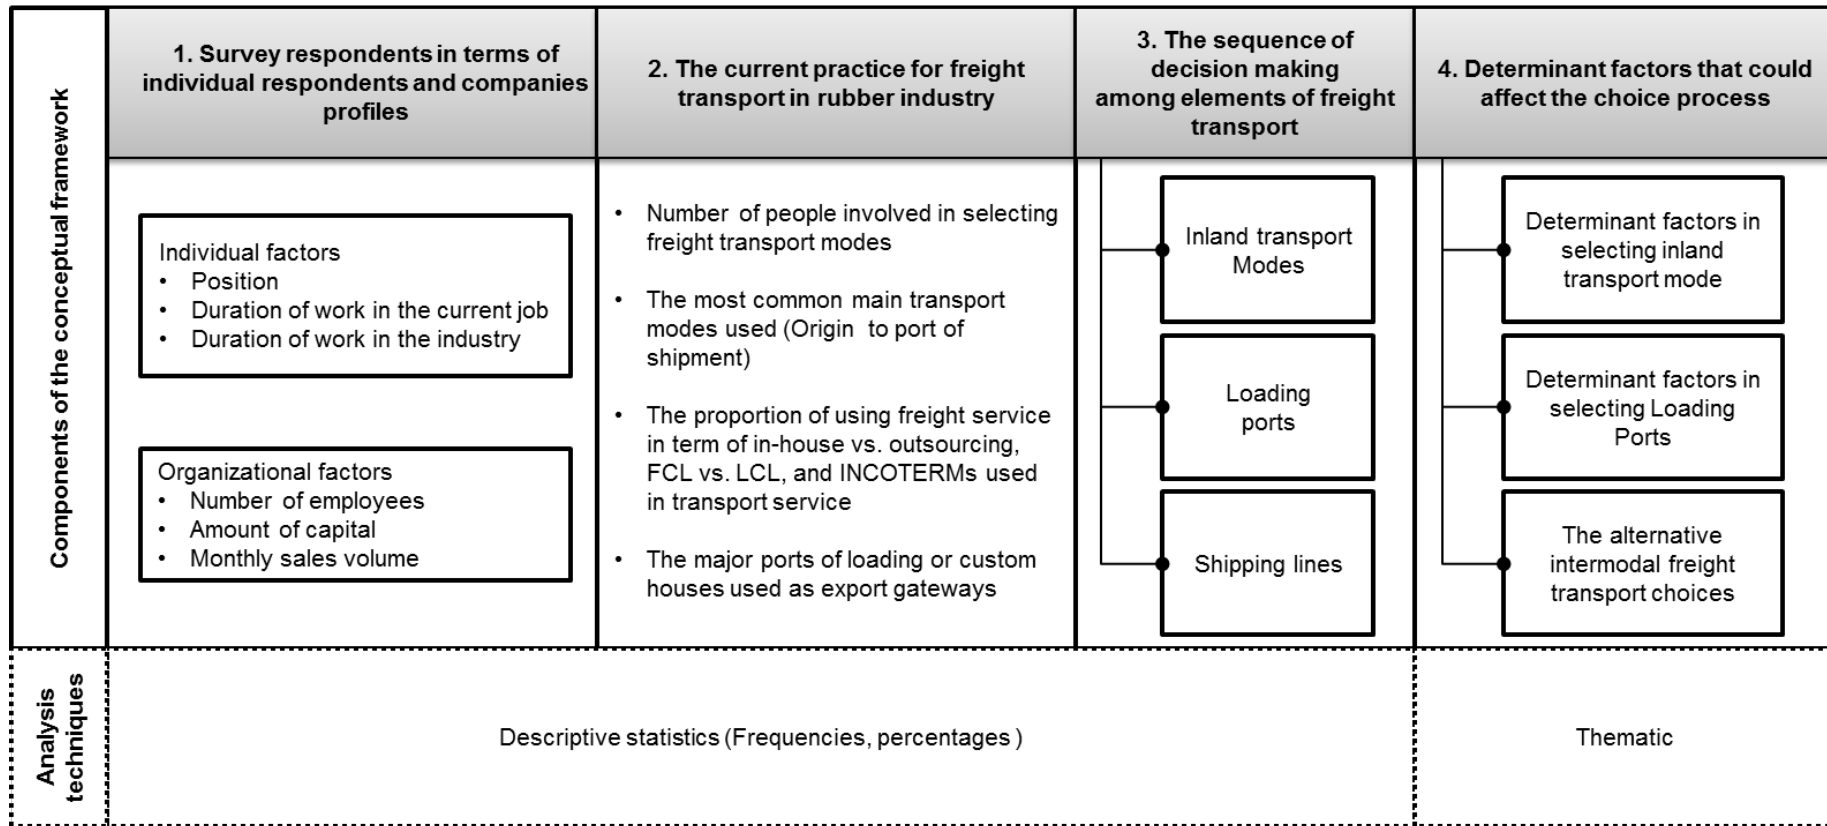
Components of the conceptual framework

1. Survey respondents in terms of individual respondents and companies profiles

Individual factors
• Position
• Duration of work in the current job
• Duration of work in the industry

Organizational factors
• Number of employees
• Amount of capital
• Monthly sales volume

2. The current practice for freight transport in rubber industry

• Number of people involved in selecting freight transport modes

• The most common main transport modes used (Origin to port of shipment)

• The proportion of using freight service in term of in-house vs. outsourcing, FCL vs. LCL, and INCOTERMs used in transport service

• The major ports of loading or custom houses used as export gateways

3. The sequence of decision making among elements of freight transport

Inland transport Modes

Loading ports

Shipping lines

4. Determinant factors that could affect the choice process

Determinant factors in selecting inland transport mode

Determinant factors in selecting Loading Ports

The alternative intermodal freight transport choices

Analysis techniques

Descriptive statistics (Frequencies, percentages )

Thematic